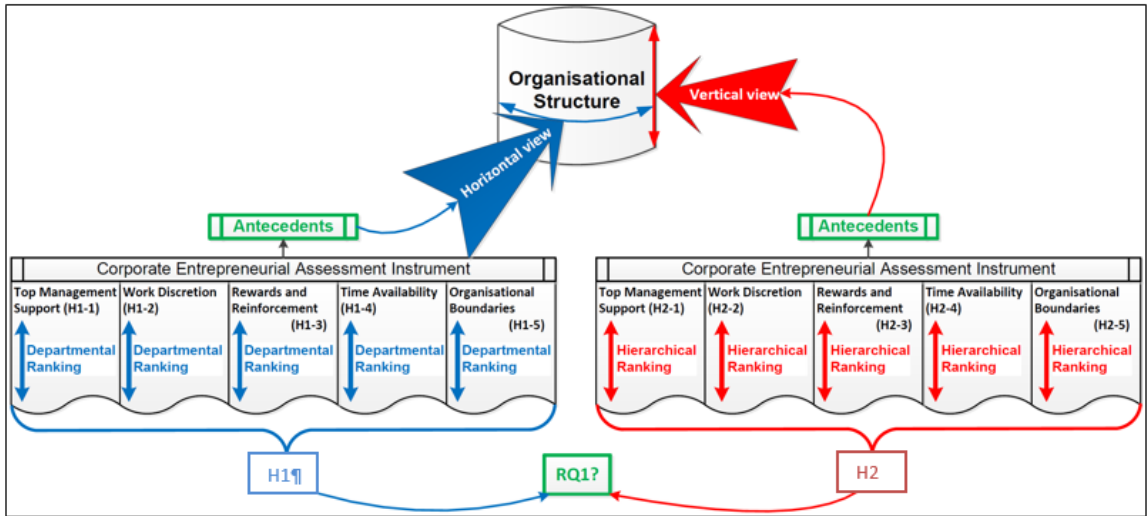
Organisational Structure

Vertical view

Horizontal view

Antecedents

Antecedents

Corporate Entrepreneurial Assessment Instrument

Top Management Support (H1-1)
Departmental Ranking

Work Discretion (H1-2)
Departmental Ranking

Rewards and Reinforcement (H1-3)
Departmental Ranking

Time Availability (H1-4)
Departmental Ranking

Organisational Boundaries (H1-5)
Departmental Ranking

Corporate Entrepreneurial Assessment Instrument

Top Management Support (H2-1)
Hierarchical Ranking

Work Discretion (H2-2)
Hierarchical Ranking

Rewards and Reinforcement (H2-3)
Hierarchical Ranking

Time Availability (H2-4)
Hierarchical Ranking

Organisational Boundaries (H2-5)
Hierarchical Ranking

H1¶

RQ1?

H2